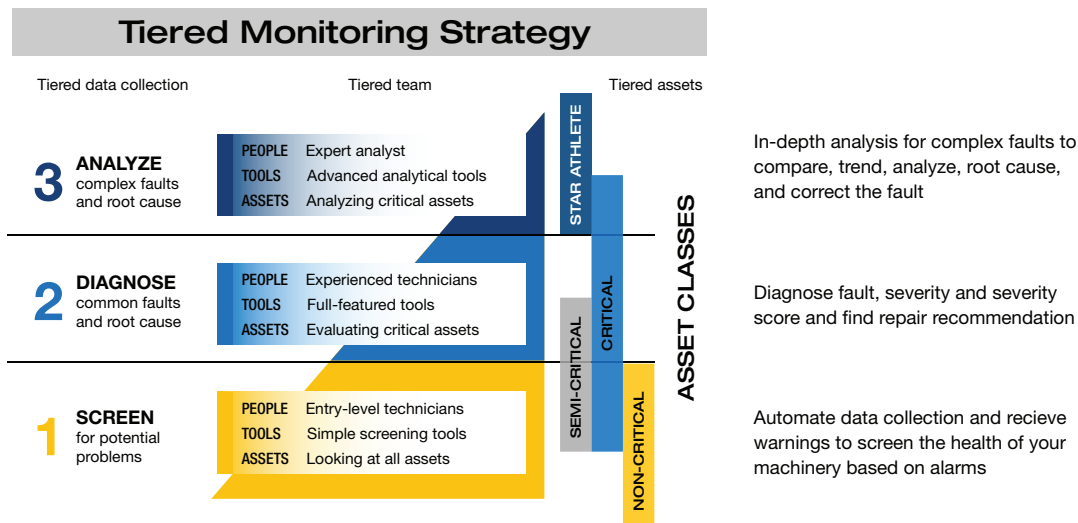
Tiered Monitoring Strategy

Tiered data collection

Tiered team

Tiered assets

3 ANALYZE complex faults and root cause

PEOPLE Expert analyst
TOOLS Advanced analytical tools
ASSETS Analyzing critical assets

2 DIAGNOSE common faults and root cause

PEOPLE Experienced technicians
TOOLS Full-featured tools
ASSETS Evaluating critical assets

1 SCREEN for potential problems

PEOPLE Entry-level technicians
TOOLS Simple screening tools
ASSETS Looking at all assets

STAR ATHLETE

CRITICAL

SEMI-CRITICAL

NON-CRITICAL

ASSET CLASSES

In-depth analysis for complex faults to compare, trend, analyze, root cause, and correct the fault

Diagnose fault, severity and severity score and find repair recommendation

Automate data collection and recieve warnings to screen the health of your machinery based on alarms